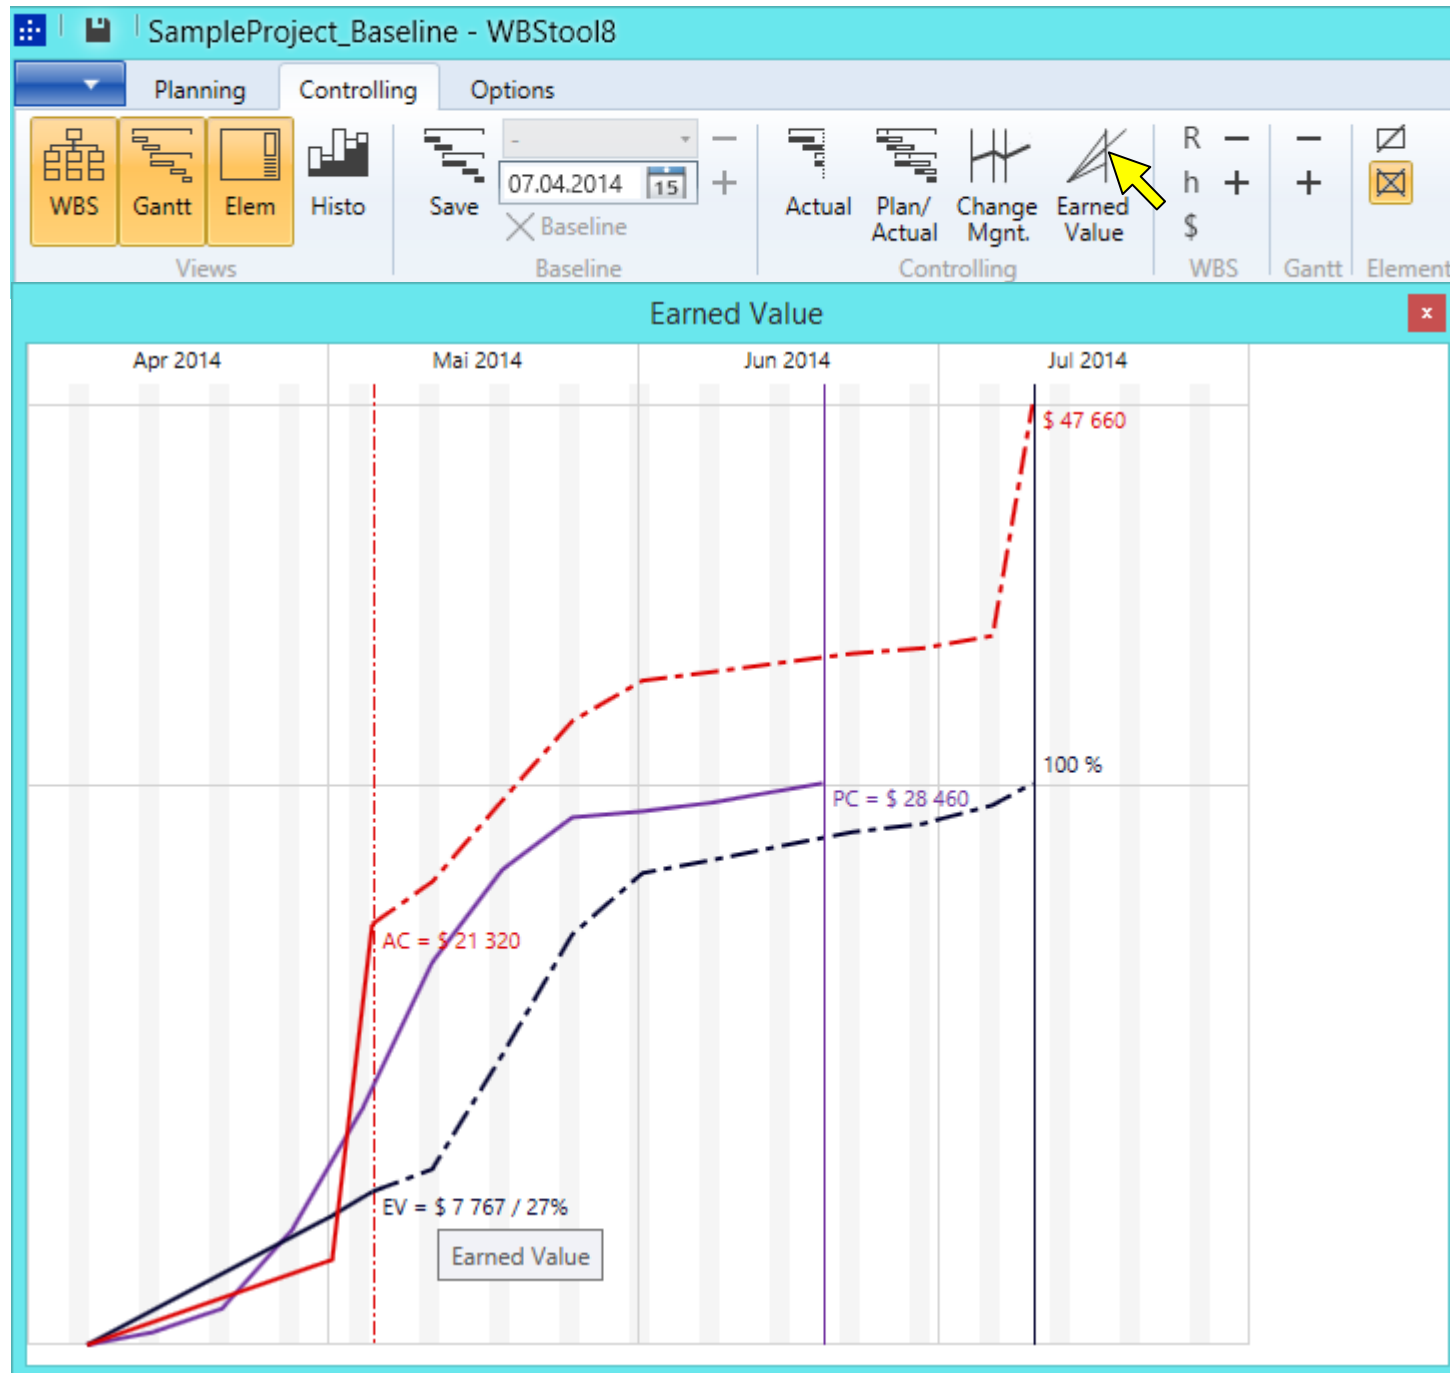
SampleProject_Baseline - WBStool8

Planning Controlling Options

WBS Gantt Elem Histo
Views

Save
-
07.04.2014 15
Baseline
Baseline

Actual Plan/ Actual Change Mgnt. Earned Value
Controlling

R h $
WBS

Gantt

Element

Earned Value

Apr 2014 Mai 2014 Jun 2014 Jul 2014

$ 47 660

100 %

PC = $ 28 460

AC = $ 21 320

EV = $ 7 767 / 27%

Earned Value